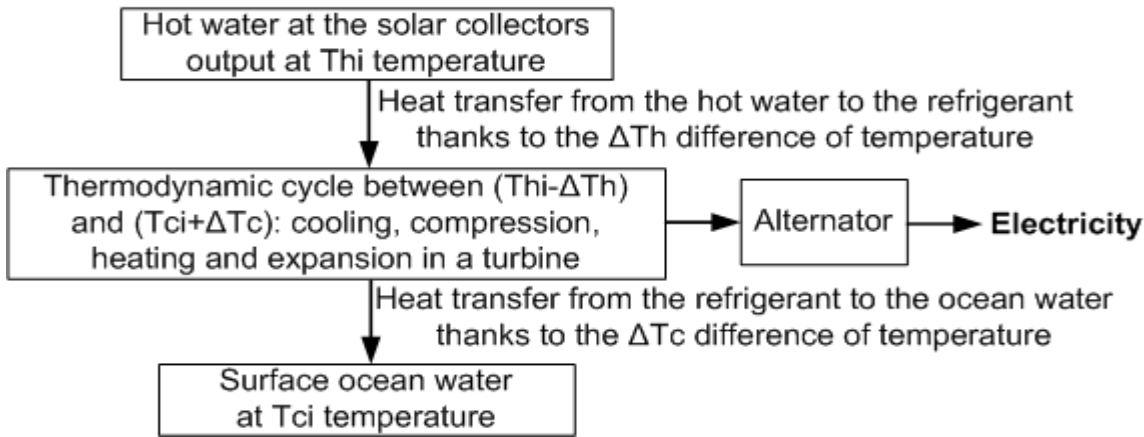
Hot water at the solar collectors output at Thi temperature

Heat transfer from the hot water to the refrigerant thanks to the ΔTh difference of temperature

Thermodynamic cycle between (Thi-ΔTh) and (Tci+ΔTc): cooling, compression, heating and expansion in a turbine

Alternator

**Electricity**

Heat transfer from the refrigerant to the ocean water thanks to the ΔTc difference of temperature

Surface ocean water at Tci temperature